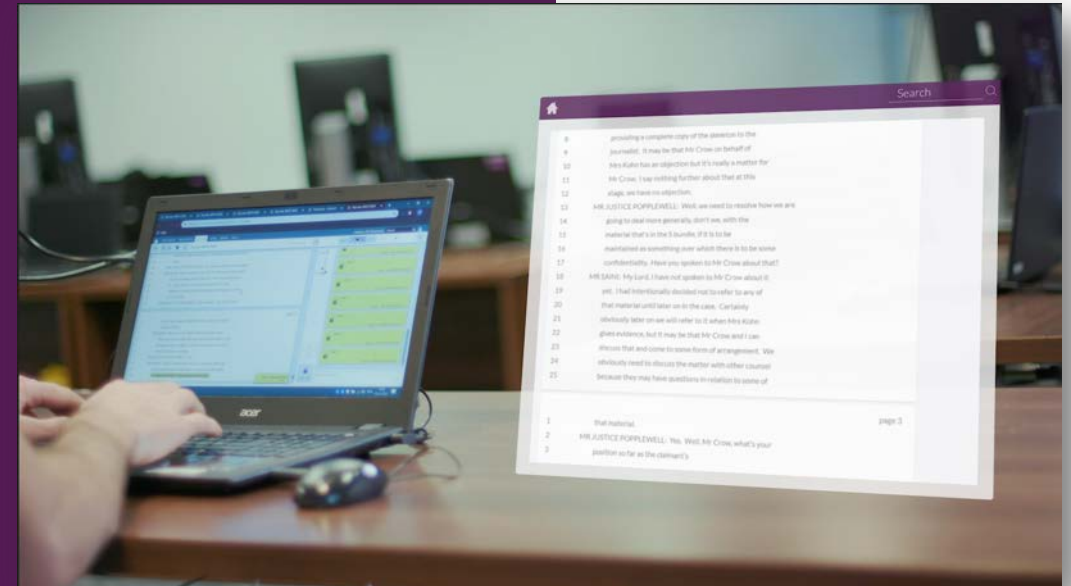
Search

8 providing a complete copy of the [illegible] to the
9 journalist. It may be that Mr Crow on behalf of
10 Mrs Kohn has an objection but it's really a matter for
11 Mr Crow. I say nothing further about that at this
12 stage, we have no objection.
13 MR JUSTICE POPPLEWELL: Well, we need to resolve how we are
14 going to deal more generally, don't we, with the
15 material that's in the S bundle, if it is to be
16 maintained as something over which there is to be some
17 confidentiality. Have you spoken to Mr Crow about that?
18 MR SAINI: My Lord, I have not spoken to Mr Crow about it
19 yet. I had intentionally decided not to refer to any of
20 that material until later on in the case. Certainly
21 obviously later on we will refer to it when Mrs Kohn
22 gives evidence, but it may be that Mr Crow and I can
23 discuss that and come to some form of arrangement. We
24 obviously need to discuss the matter with other counsel
25 because they may have questions in relation to some of

page 3
1 that material.
2 MR JUSTICE POPPLEWELL: Yes. Well, Mr Crow, what's your
3 position so far as the claimant's

acer